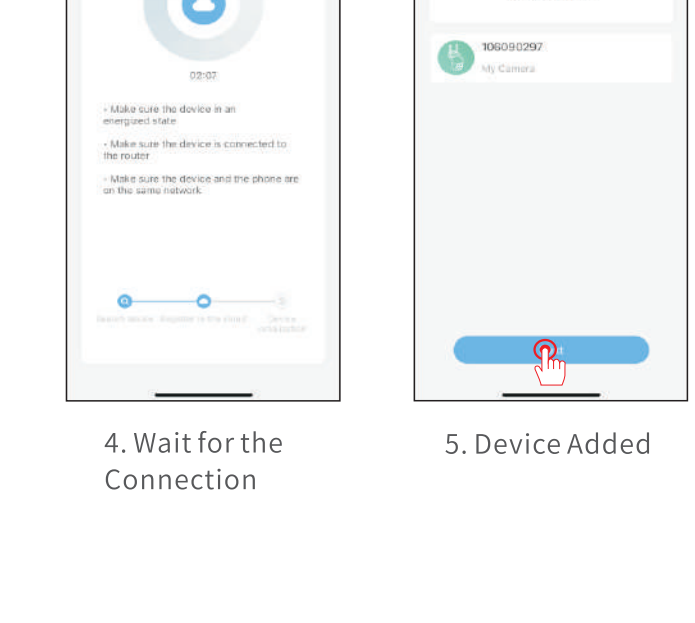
02:07

- Make sure the device in an energized state

- Make sure the device is connected to the router

- Make sure the device and the phone are on the same network

Search device Register to the cloud Device initialization

106090297
My Camera

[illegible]t

4. Wait for the Connection

5. Device Added